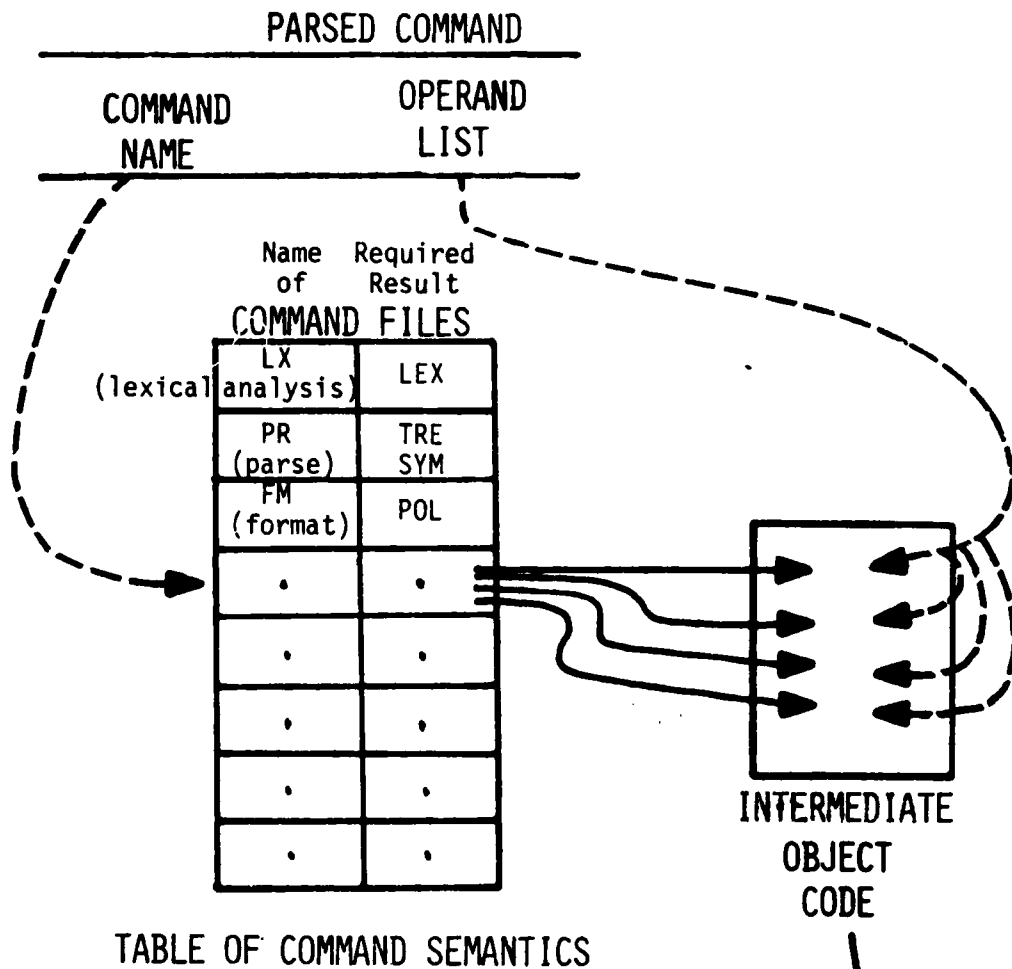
PARSED COMMAND

COMMAND NAME

OPERAND LIST

COMMAND FILES

| Name of | Required Result |
|---|---|
| LX (lexical analysis) | LEX |
| PR (parse) | TRE SYM |
| FM (format) | POL |
| . | . |
| . | . |
| . | . |
| . | . |
| . | . |

TABLE OF COMMAND SEMANTICS

INTERMEDIATE OBJECT CODE